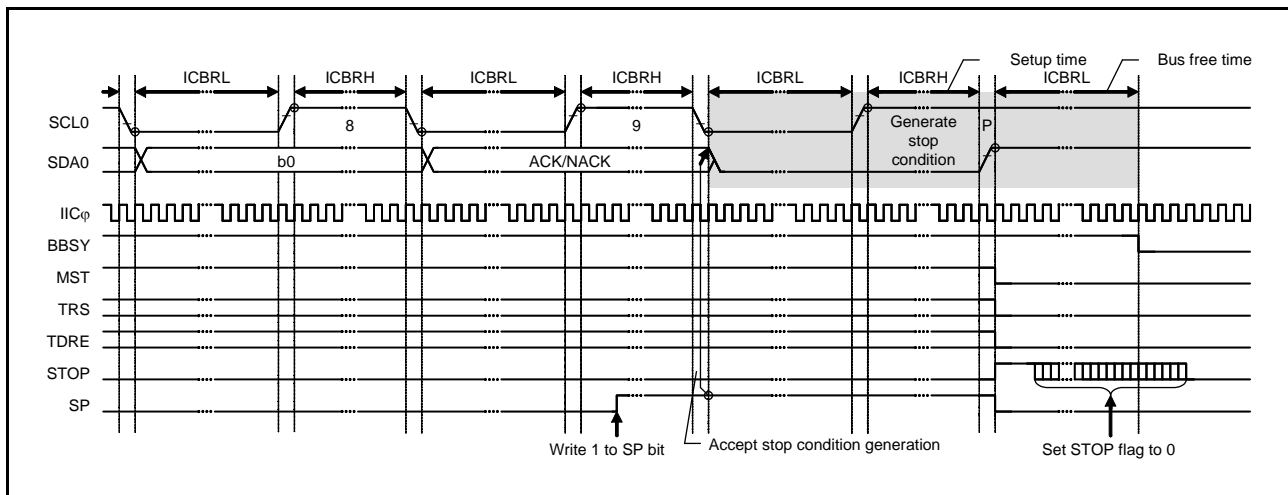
ICBRL
ICBRH
ICBRL
ICBRH
ICBRL
ICBRH
Setup time
ICBRL
Bus free time

SCL0
8
9
Generate stop condition
P

SDA0
b0
ACK/NACK

IICφ
BBSY
MST
TRS
TDRE
STOP
SP

Write 1 to SP bit
Accept stop condition generation
Set STOP flag to 0